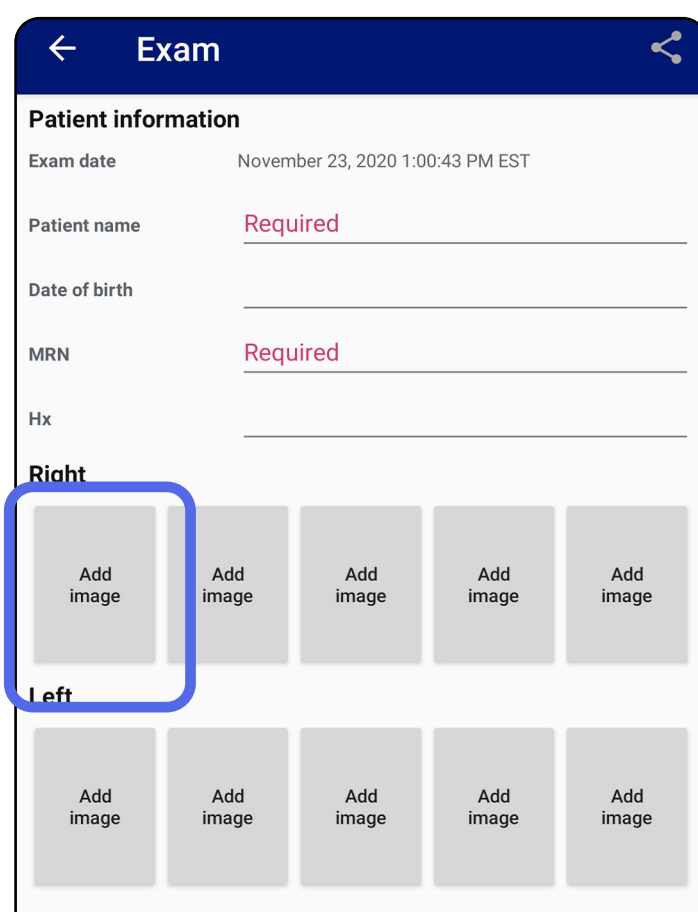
Exam

Patient information

Exam date November 23, 2020 1:00:43 PM EST

Patient name Required

Date of birth

MRN Required

Hx

Right

Add image

Add image

Add image

Add image

Add image

Left

Add image

Add image

Add image

Add image

Add image